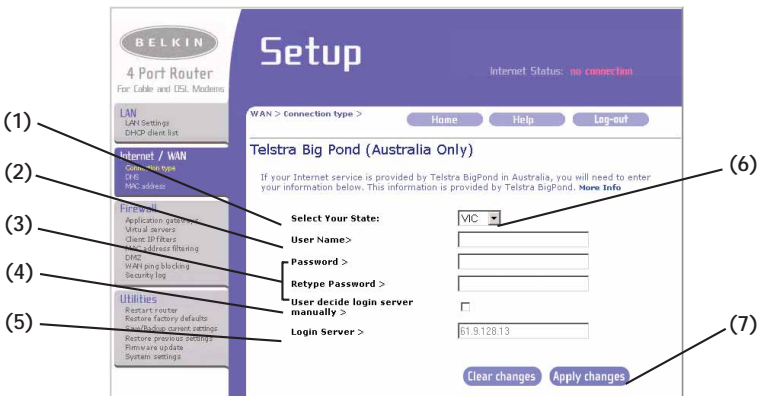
BELKIN
4 Port Router
For Cable and DSL Modems

Setup

Internet Status: no connection

LAN
LAN Settings
DHCP client list

Internet / WAN
Connection type
DNS
MAC address

Firewall
Application gateways
Virtual servers
Client IP filters
MAC address filtering
DMZ
WAN ping blocking
Security log

Utilities
Restart router
Restore factory defaults
Save/Backup current settings
Restore previous settings
Firmware update
System settings

WAN > Connection type >

Home
Help
Log-out

Telstra Big Pond (Australia Only)

If your Internet service is provided by Telstra BigPond in Australia, you will need to enter your information below. This information is provided by Telstra BigPond. More Info

Select Your State: VIC

User Name>

Password >

Retype Password >

User decide login server manually >

Login Server > 61.9.128.13

Clear changes
Apply changes

(1)
(2)
(3)
(4)
(5)
(6)
(7)